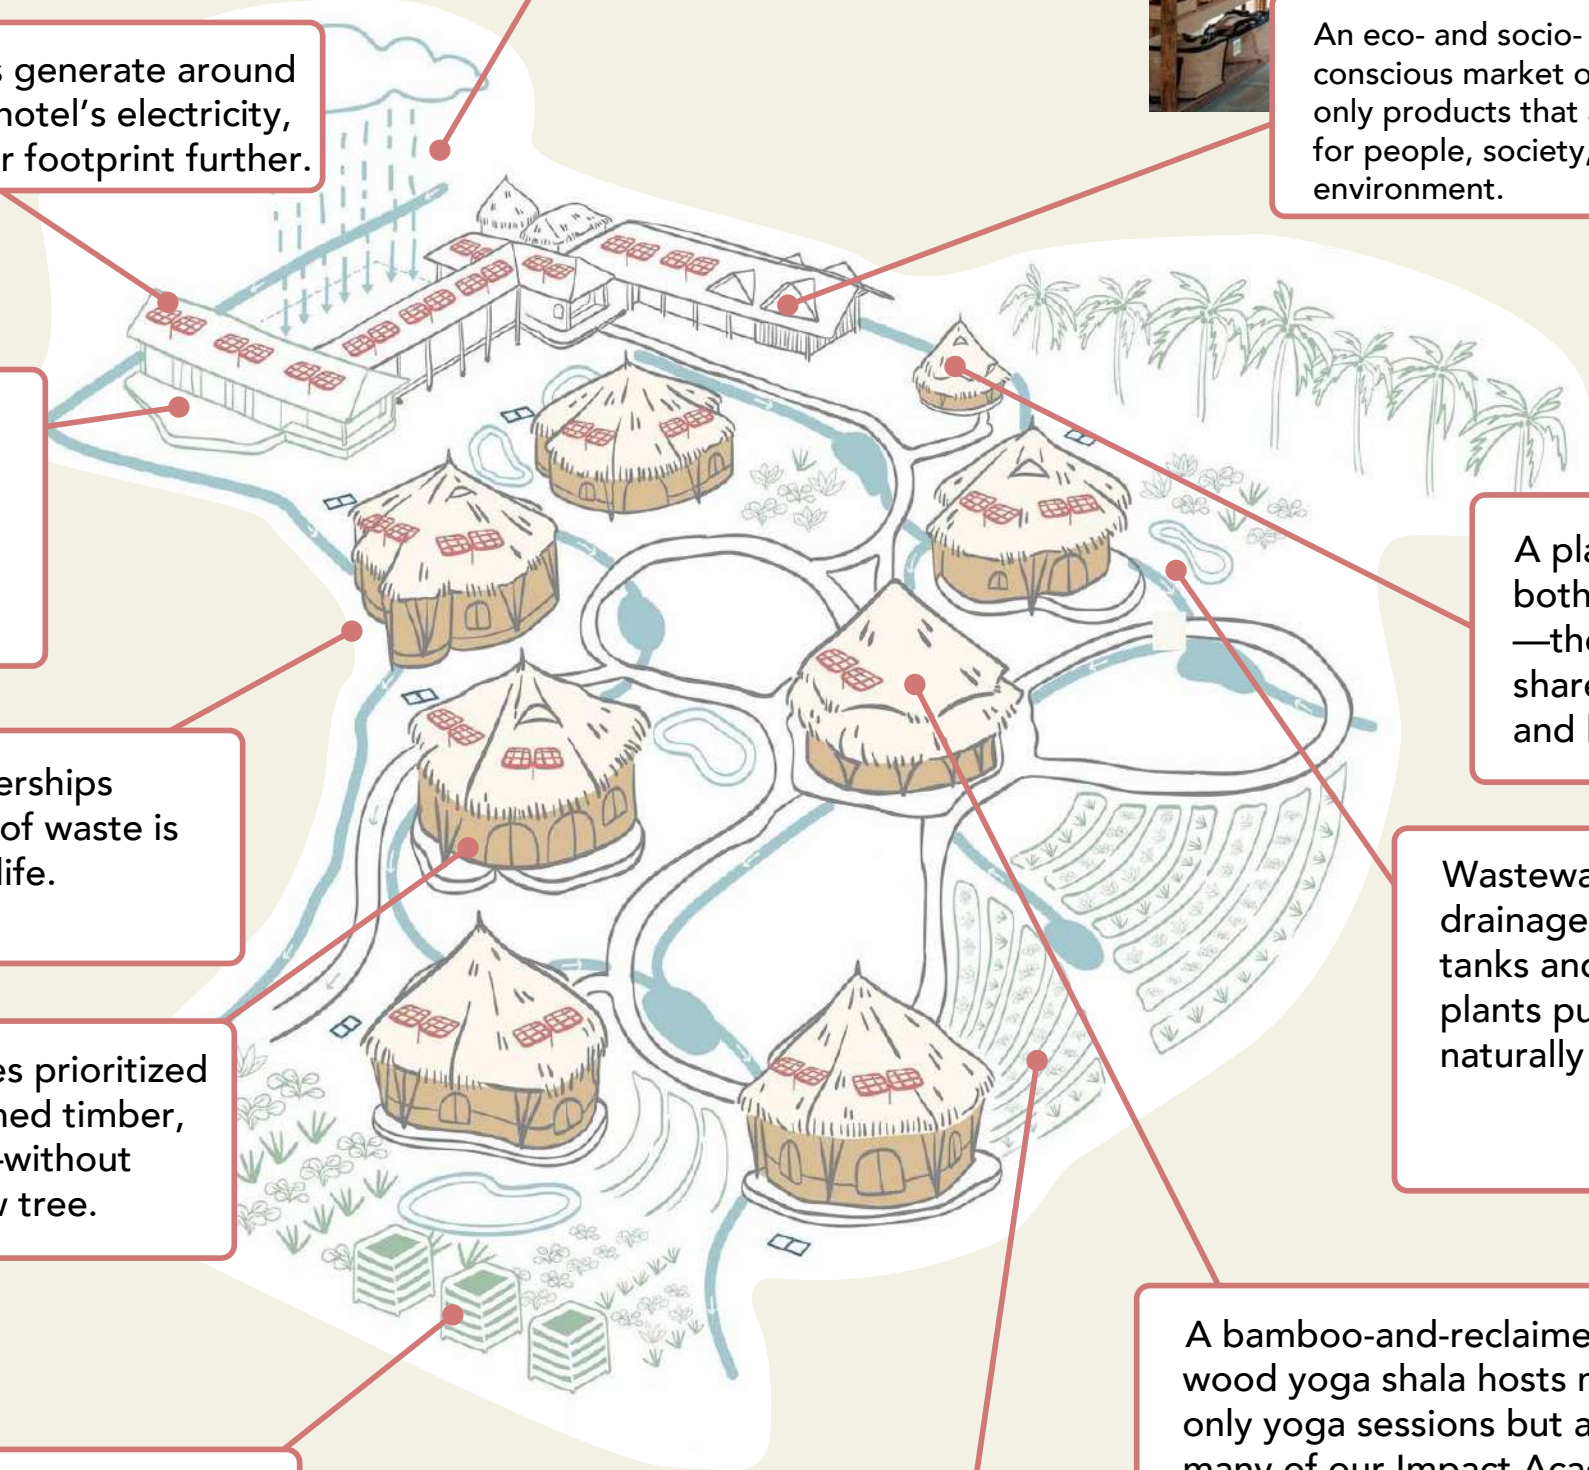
s generate around hotel's electricity, r footprint further.

An eco- and socio-conscious market o only products that for people, society, environment.

A pla both —the share and

erships of waste is life.

Wastewa drainage tanks and plants pu naturally

es prioritized ned timber, -without tree.

A bamboo-and-reclaime wood yoga shala hosts n only yoga sessions but a